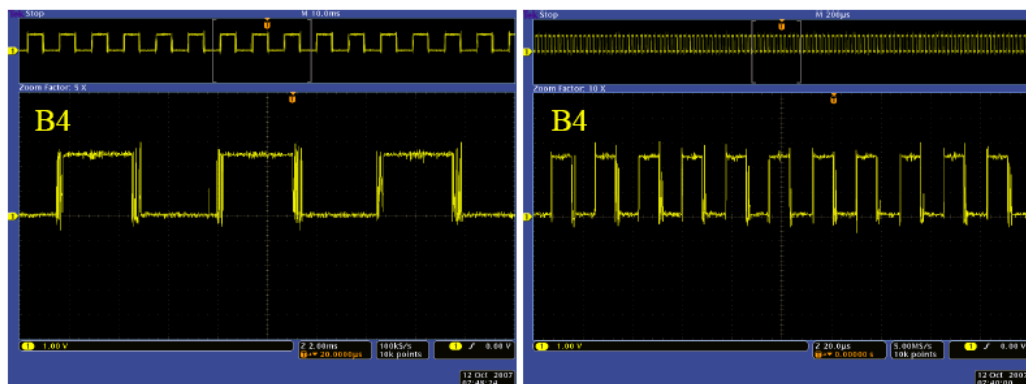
Stop
M 10.0ms
Zoom Factor: 5 X
B4
1 1.00 V
Z 2.00ms
→▼ 20.0000µs
100kS/s
10k points
1 ƒ 0.00 V
12 Oct 2007
07:48:24

Stop
M 200µs
Zoom Factor: 10 X
B4
1 1.00 V
Z 20.0µs
→▼ 0.00000 s
5.00MS/s
10k points
1 ƒ 0.00 V
12 Oct 2007
07:40:00